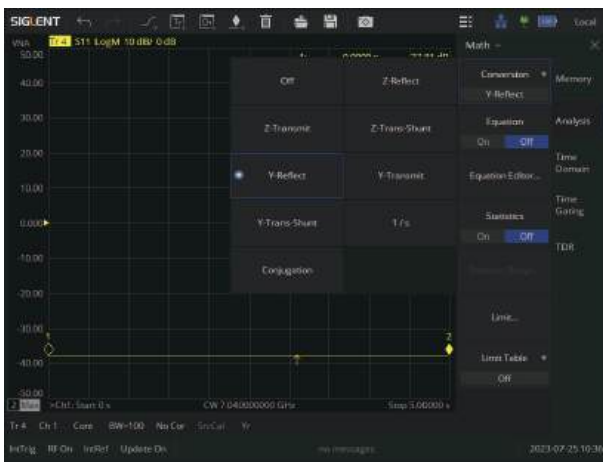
SIGLENT

Local

VNA Tr 4 S11 LogM 10 dB/ 0 dB

50.00

40.00

30.00

20.00

10.00

0.000

-10.00

-20.00

-30.00

-40.00

-50.00

1

2

3

Off

Z-Reflect

Z-Transmit

Z-Trans-Shunt

Y-Reflect

Y-Transmit

Y-Trans-Shunt

1 / s

Conjugation

Math

Conversion

Y-Reflect

Equation

On Off

Equation Editor...

Statistics

On Off

Limit...

Limit Table

Off

Memory

Analysis

Time Domain

Time Gating

TDR

>Ch1: Start 0 s

CW 7.040000000 GHz

Stop 5.00000 s

Tr 4 Ch 1 Cont BW=100 No Cor

IntTrig RF On IntRef Update On

no messages

2023-07-25 10:30